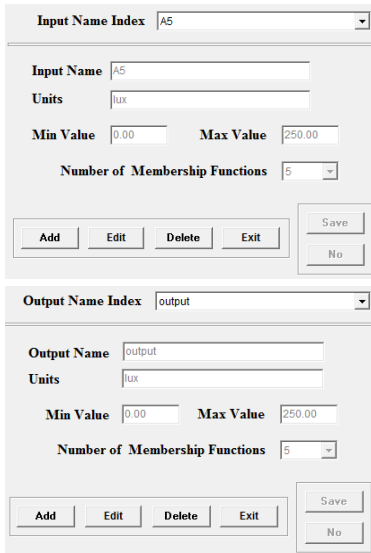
Input Name Index A5

Input Name A5
Units lux
Min Value 0.00 Max Value 250.00
Number of Membership Functions 5

Add Edit Delete Exit

Save
No

Output Name Index output

Output Name output
Units lux
Min Value 0.00 Max Value 250.00
Number of Membership Functions 5

Add Edit Delete Exit

Save
No